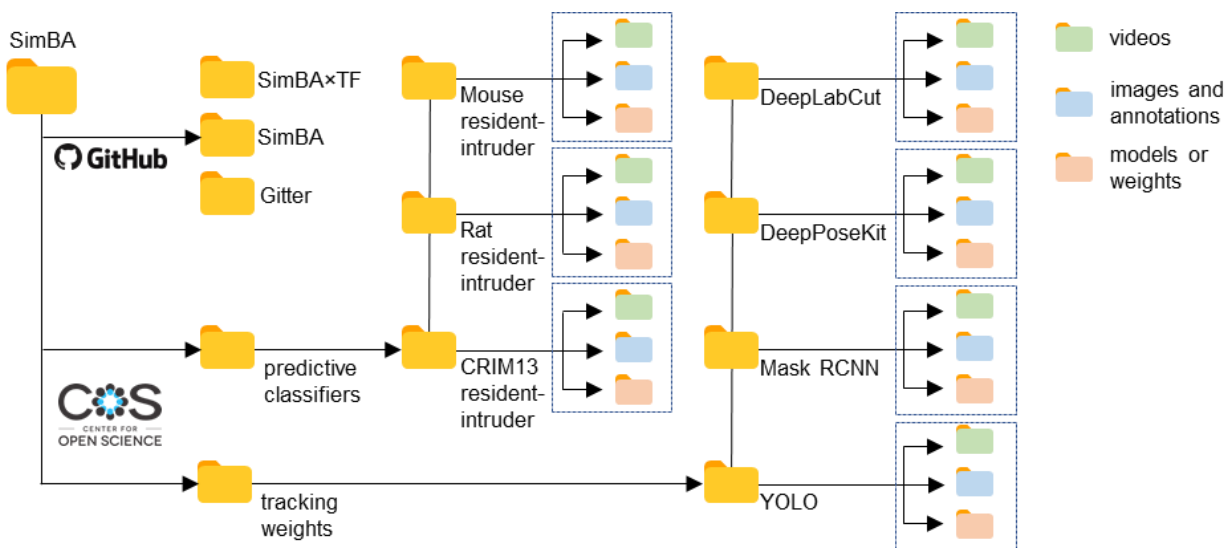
SimBA

GitHub

SimBA×TF

SimBA

Gitter

Mouse resident-intruder

Rat resident-intruder

CRIM13 resident-intruder

predictive classifiers

COS CENTER FOR OPEN SCIENCE

tracking weights

DeepLabCut

DeepPoseKit

Mask RCNN

YOLO

videos

images and annotations

models or weights